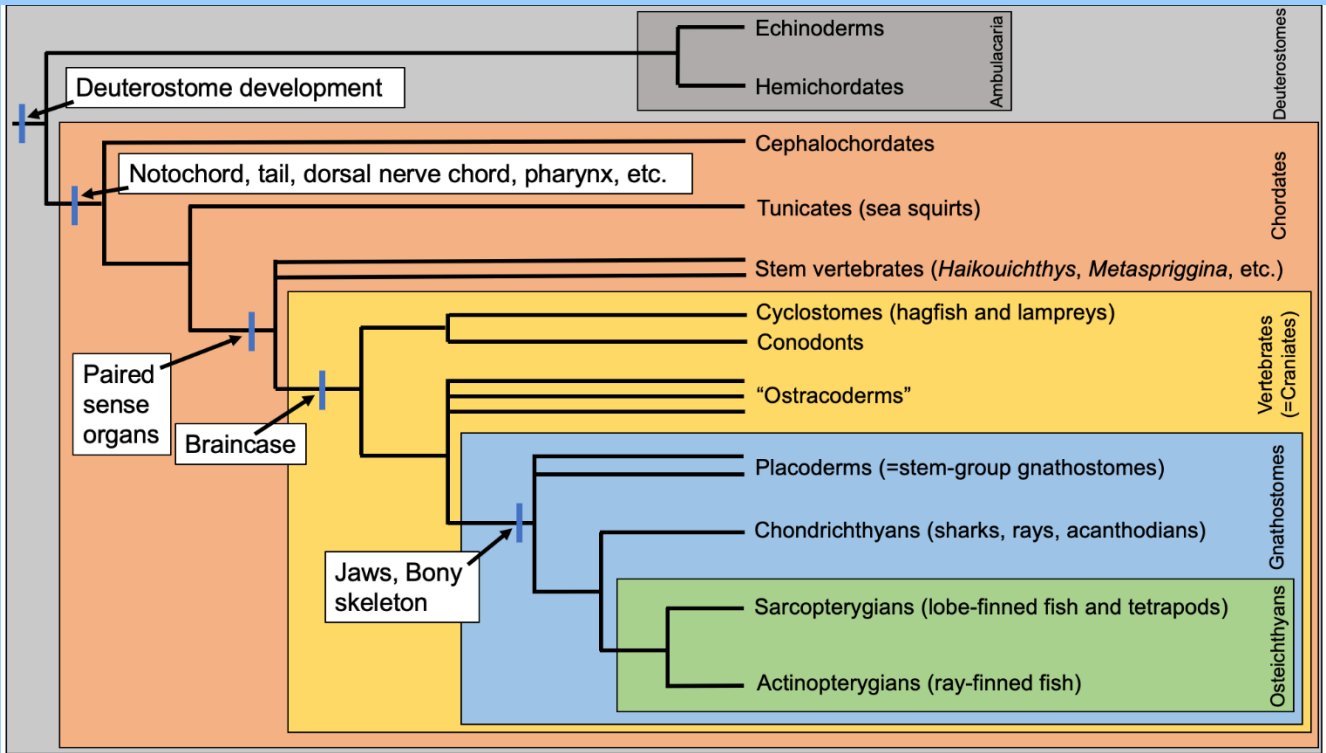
Echinoderms
Hemichordates
Ambulacaria
Deuterostomes
Deuterostome development
Cephalochordates
Notochord, tail, dorsal nerve chord, pharynx, etc.
Chordates
Tunicates (sea squirts)
Stem vertebrates (*Haikouichthys*, *Metaspriggina*, etc.)
Cyclostomes (hagfish and lampreys)
Conodonts
Vertebrates (=Craniates)
Paired sense organs
"Ostracoderms"
Braincase
Placoderms (=stem-group gnathostomes)
Chondrichthyans (sharks, rays, acanthodians)
Gnathostomes
Jaws, Bony skeleton
Sarcopterygians (lobe-finned fish and tetrapods)
Actinopterygians (ray-finned fish)
Osteichthyans